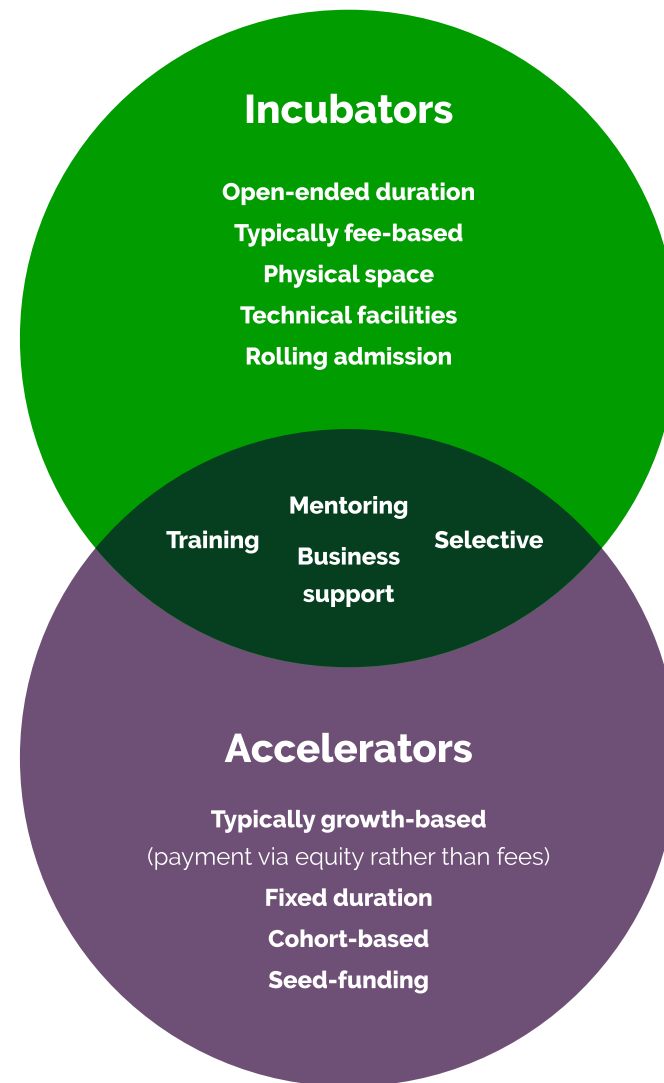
Incubators

Open-ended duration
Typically fee-based
Physical space
Technical facilities
Rolling admission

Training
Mentoring
Business support
Selective

Accelerators

Typically growth-based
(payment via equity rather than fees)
Fixed duration
Cohort-based
Seed-funding